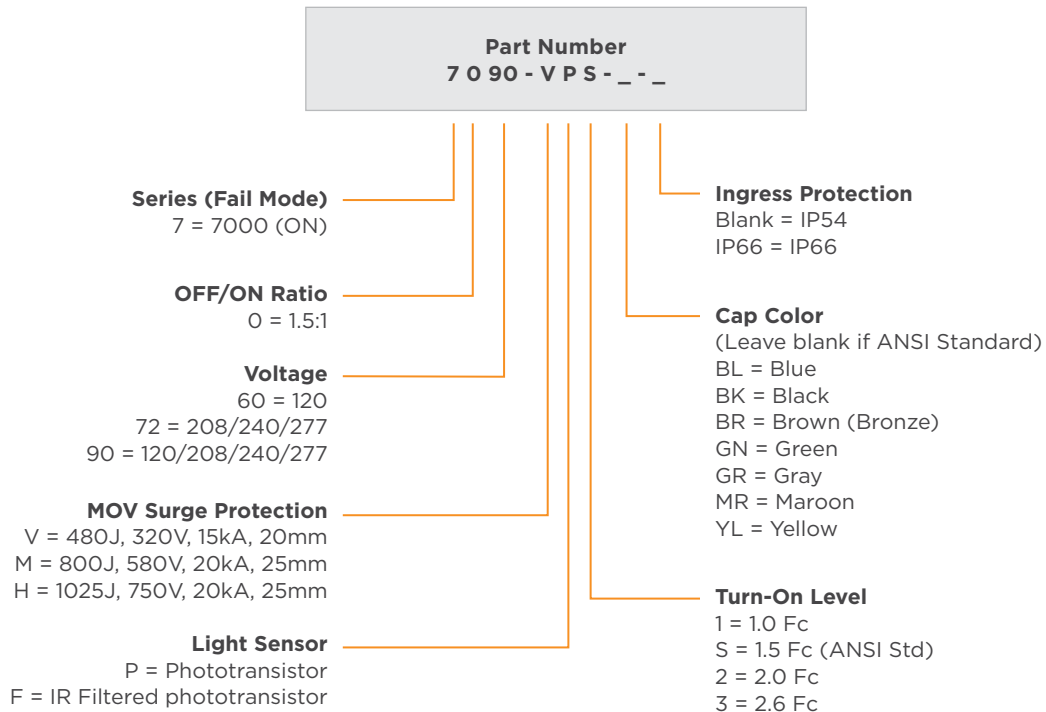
**Part Number**
**7 0 90 - V P S - _ - _**

**Series (Fail Mode)**
7 = 7000 (ON)

**OFF/ON Ratio**
0 = 1.5:1

**Voltage**
60 = 120
72 = 208/240/277
90 = 120/208/240/277

**MOV Surge Protection**
V = 480J, 320V, 15kA, 20mm
M = 800J, 580V, 20kA, 25mm
H = 1025J, 750V, 20kA, 25mm

**Light Sensor**
P = Phototransistor
F = IR Filtered phototransistor

**Ingress Protection**
Blank = IP54
IP66 = IP66

**Cap Color**
(Leave blank if ANSI Standard)
BL = Blue
BK = Black
BR = Brown (Bronze)
GN = Green
GR = Gray
MR = Maroon
YL = Yellow

**Turn-On Level**
1 = 1.0 Fc
S = 1.5 Fc (ANSI Std)
2 = 2.0 Fc
3 = 2.6 Fc